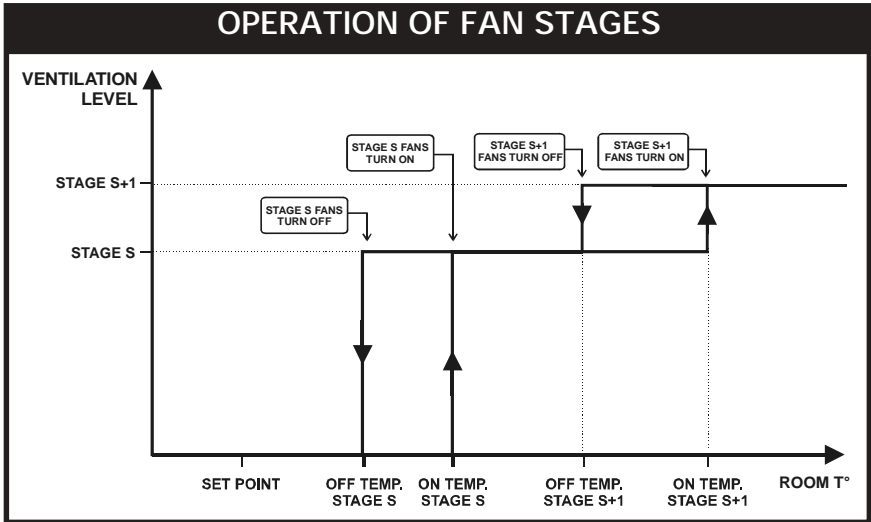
OPERATION OF FAN STAGES

VENTILATION LEVEL

STAGE S+1

STAGE S

STAGE S FANS TURN ON

STAGE S FANS TURN OFF

STAGE S+1 FANS TURN OFF

STAGE S+1 FANS TURN ON

SET POINT

OFF TEMP. STAGE S

ON TEMP. STAGE S

OFF TEMP. STAGE S+1

ON TEMP. STAGE S+1

ROOM T°